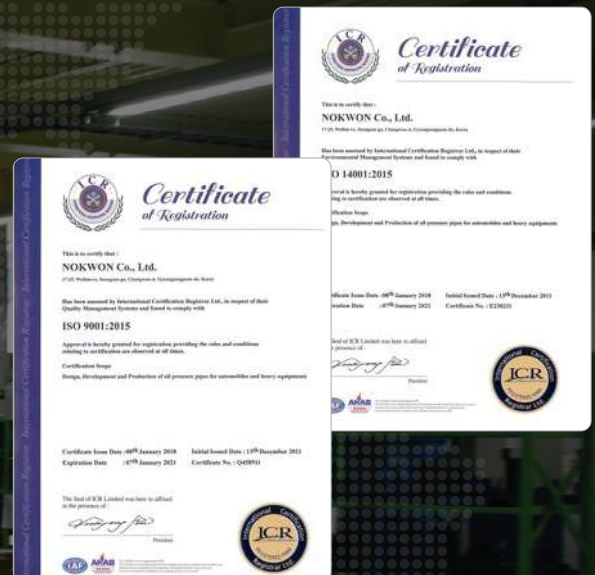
ICR

Certificate of Registration

This is to certify that :

NOKWON Co., Ltd.

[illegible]

Has been assessed by International Certification Registrar Ltd., in respect of their Environmental Management Systems and found to comply with

ISO 14001:2015

Approval is hereby granted for registration providing the rules and conditions relating to certification are observed at all times.

Certification Scope

Design, Development and Production of all pressure pipes for automobiles and heavy equipments

Certificate Issue Date : 08th January 2018
Expiration Date : 07th January 2021

Initial Issued Date : 13th December 2011
Certificate No. : E230211

The Seal of ICR Limited was here to affixed in the presence of :

President

International Certification Registrar Ltd.
ICR

IAF ANAB

ICR

Certificate of Registration

This is to certify that :

NOKWON Co., Ltd.

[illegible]

Has been assessed by International Certification Registrar Ltd., in respect of their Quality Management Systems and found to comply with

ISO 9001:2015

Approval is hereby granted for registration providing the rules and conditions relating to certification are observed at all times.

Certification Scope

Design, Development and Production of all pressure pipes for automobiles and heavy equipments

Certificate Issue Date : 08th January 2018
Expiration Date : 07th January 2021

Initial Issued Date : 13th December 2011
Certificate No. : Q458931

The Seal of ICR Limited was here to affixed in the presence of :

President

International Certification Registrar Ltd.
ICR

IAF ANAB